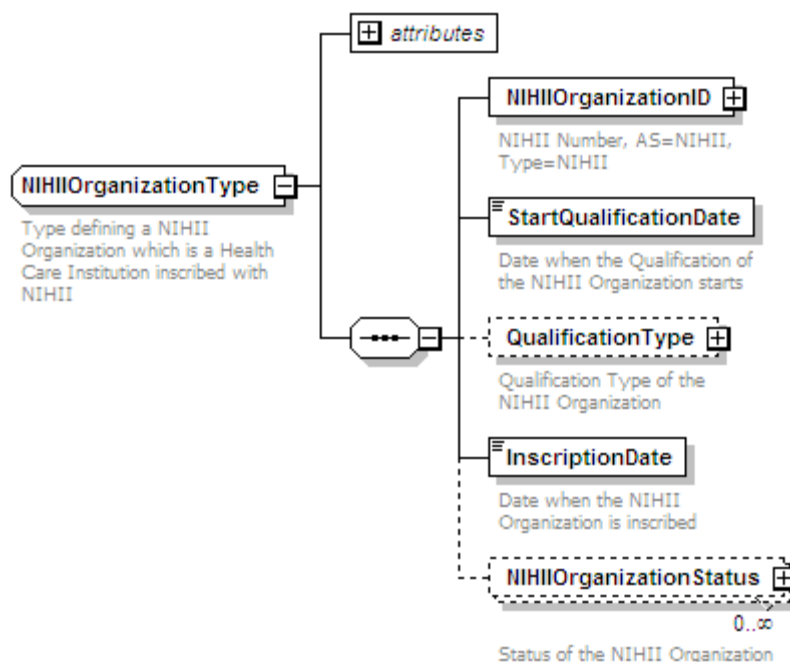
attributes

NIHIIOrganizationType

Type defining a NIHII Organization which is a Health Care Institution inscribed with NIHII

NIHIIOrganizationID

NIHII Number, AS=NIHII, Type=NIHII

StartQualificationDate

Date when the Qualification of the NIHII Organization starts

QualificationType

Qualification Type of the NIHII Organization

InscriptionDate

Date when the NIHII Organization is inscribed

NIHIIOrganizationStatus

0..∞

Status of the NIHII Organization